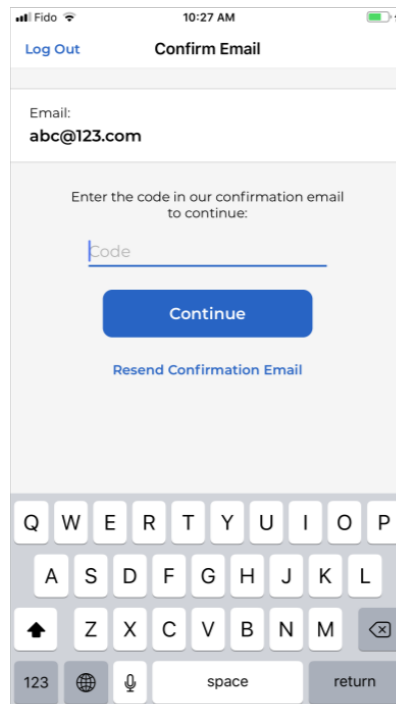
Fido 10:27 AM

Log Out Confirm Email

Email:
abc@123.com

Enter the code in our confirmation email to continue:

Code

Continue

Resend Confirmation Email

Q W E R T Y U I O P
A S D F G H J K L
Z X C V B N M
123 space return